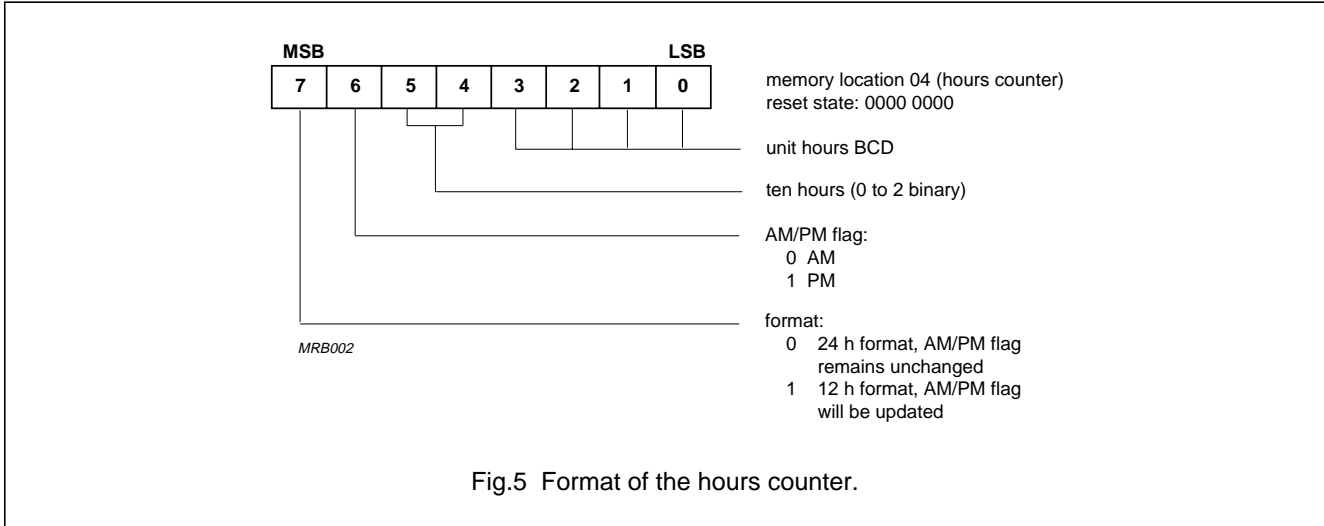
MSB LSB

| 7 | 6 | 5 | 4 | 3 | 2 | 1 | 0 |
|---|---|---|---|---|---|---|---|

memory location 04 (hours counter)
reset state: 0000 0000

unit hours BCD

ten hours (0 to 2 binary)

AM/PM flag:
0 AM
1 PM

format:
0 24 h format, AM/PM flag remains unchanged
1 12 h format, AM/PM flag will be updated

MRB002

Fig.5 Format of the hours counter.